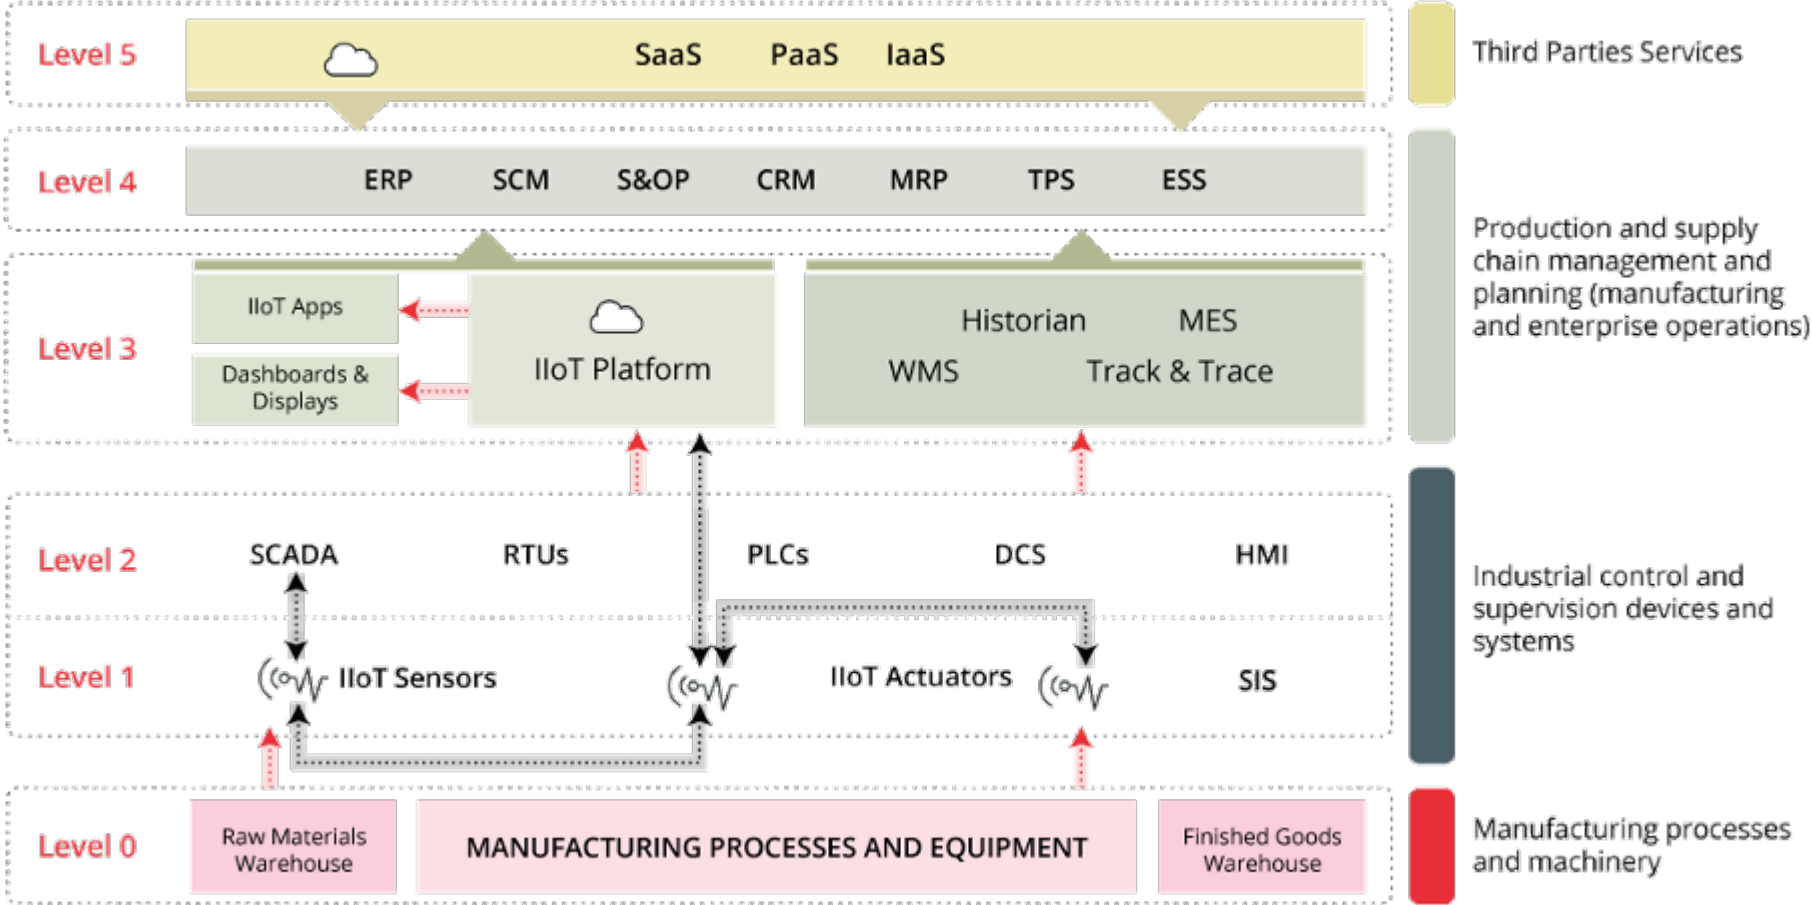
Level 5
SaaS PaaS IaaS
Third Parties Services

Level 4
ERP SCM S&OP CRM MRP TPS ESS

Level 3
IIoT Apps
Dashboards & Displays
IIoT Platform
Historian MES
WMS Track & Trace

Production and supply chain management and planning (manufacturing and enterprise operations)

Level 2
SCADA RTUs PLCs DCS HMI

Level 1
IIoT Sensors
IIoT Actuators
SIS

Industrial control and supervision devices and systems

Level 0
Raw Materials Warehouse
MANUFACTURING PROCESSES AND EQUIPMENT
Finished Goods Warehouse

Manufacturing processes and machinery